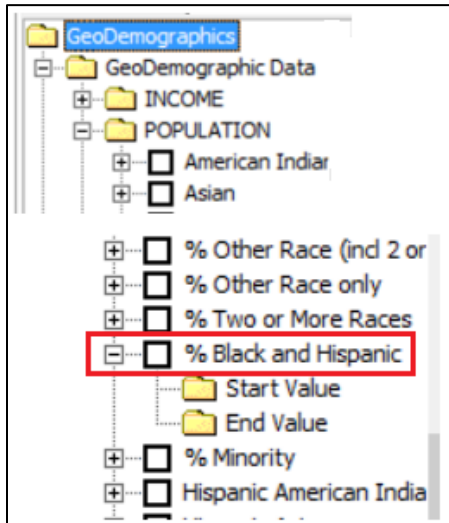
GeoDemographics
GeoDemographic Data
INCOME
POPULATION
American Indiar
Asian

% Other Race (incl 2 or
% Other Race only
% Two or More Races
% Black and Hispanic
Start Value
End Value
% Minority
Hispanic American India